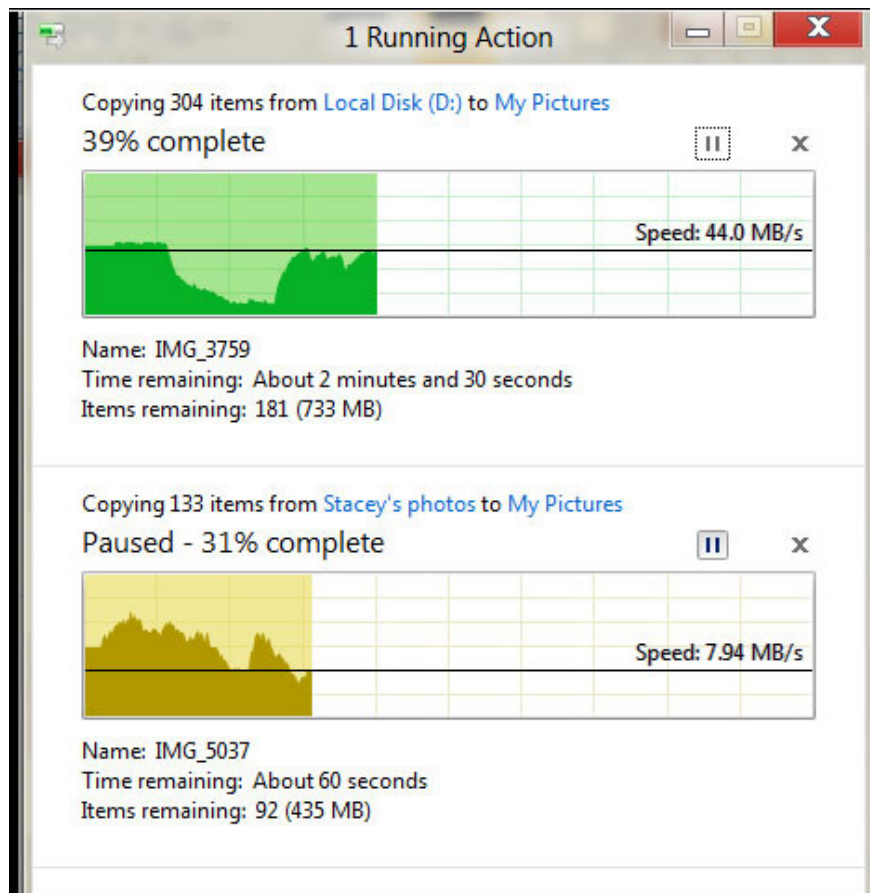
1 Running Action

Copying 304 items from Local Disk (D:) to My Pictures
39% complete

Speed: 44.0 MB/s

Name: IMG_3759
Time remaining: About 2 minutes and 30 seconds
Items remaining: 181 (733 MB)

Copying 133 items from Stacey's photos to My Pictures
Paused - 31% complete

Speed: 7.94 MB/s

Name: IMG_5037
Time remaining: About 60 seconds
Items remaining: 92 (435 MB)